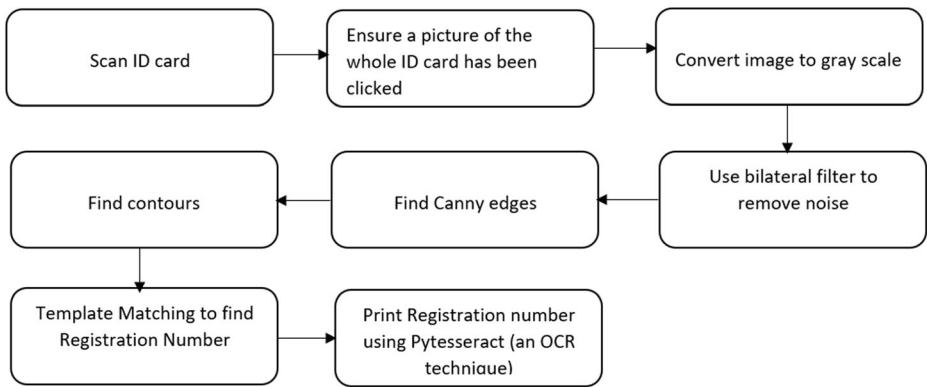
Scan ID card

Ensure a picture of the whole ID card has been clicked

Convert image to gray scale

Use bilateral filter to remove noise

Find Canny edges

Find contours

Template Matching to find Registration Number

Print Registration number using Pytesseract (an OCR technique)